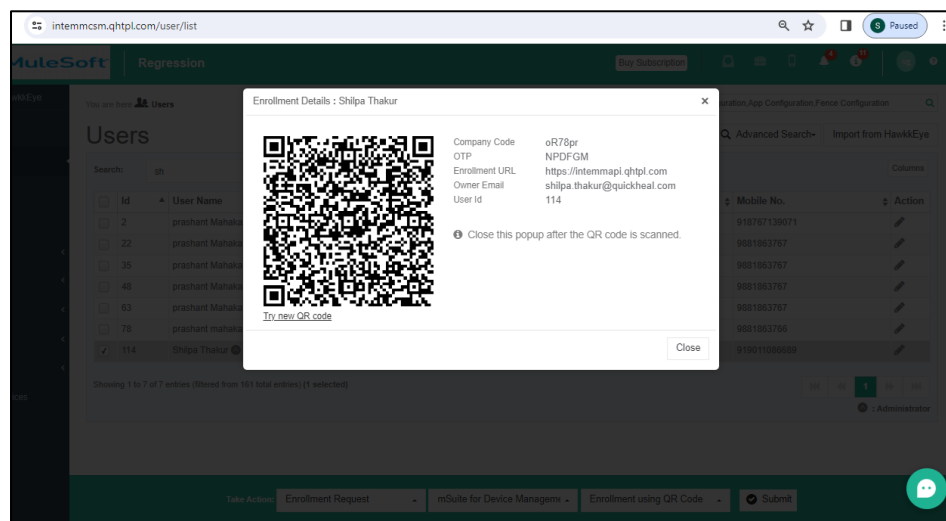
intemmcsm.qhtpl.com/user/list

S Paused

MuleSoft | Regression

Buy Subscription

HawkEye

You are here: Users

Users

Search: sh

Advanced Search

Import from HawkEye

Columns

| | Id | User Name | Mobile No. | Action |
|---|---|---|---|---|
| | 2 | prashant Mahaka | 918767139071 | |
| | 22 | prashant Mahaka | 9881863767 | |
| | 35 | prashant Mahaka | 9881863767 | |
| | 48 | prashant Mahaka | 9881863767 | |
| | 83 | prashant Mahaka | 9881863767 | |
| | 78 | prashant mahaka | 9881863766 | |
| ✓ | 114 | Shilpa Thakur | 919011066669 | |

Showing 1 to 7 of 7 entries (filtered from 161 total entries) (1 selected)

1

: Administrator

Take Action: Enrollment Request | mSuite for Device Manageme | Enrollment using QR Code | Submit

Enrollment Details : Shilpa Thakur

×

Company Code oR78pr
OTP NPDFGM
Enrollment URL https://intemmapi.qhtpl.com
Owner Email shilpa.thakur@quickheal.com
User Id 114

Close this popup after the QR code is scanned.

Try new QR code

Close